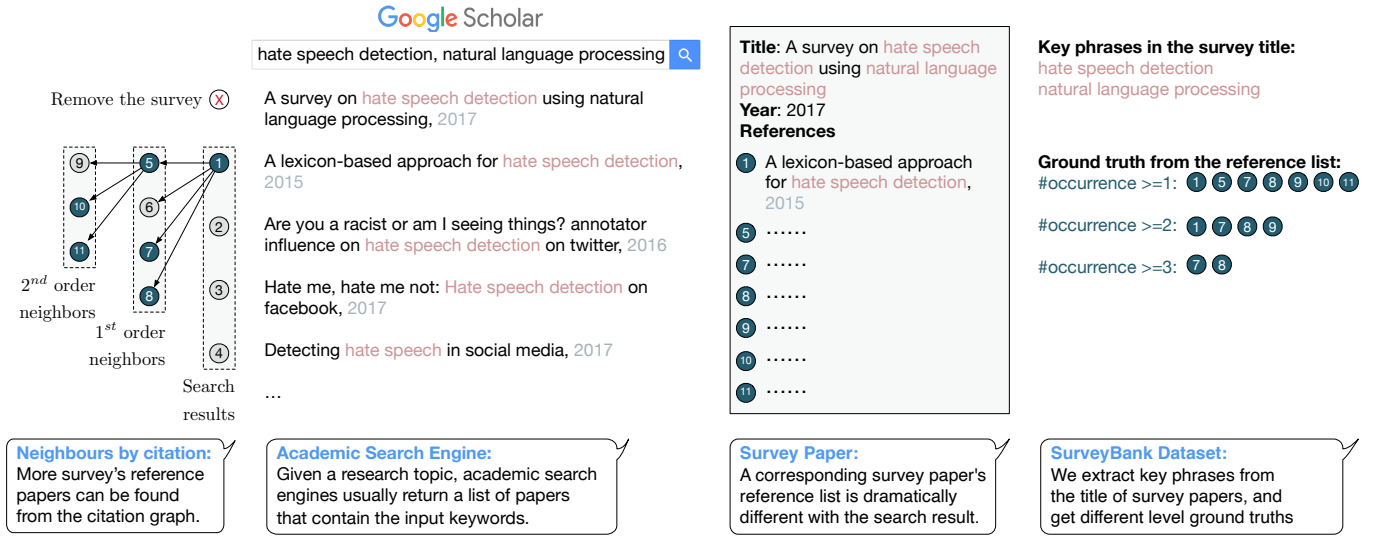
Google Scholar

hate speech detection, natural language processing

Remove the survey ⓧ

9 5 1

10 6 2

11 7 3

8 4

$2^{nd}$ order neighbors

$1^{st}$ order neighbors

Search results

A survey on hate speech detection using natural language processing, 2017

A lexicon-based approach for hate speech detection, 2015

Are you a racist or am I seeing things? annotator influence on hate speech detection on twitter, 2016

Hate me, hate me not: Hate speech detection on facebook, 2017

Detecting hate speech in social media, 2017

…

Title: A survey on hate speech detection using natural language processing
Year: 2017
References

1 A lexicon-based approach for hate speech detection, 2015
5 ……
7 ……
8 ……
9 ……
10 ……
11 ……

Key phrases in the survey title:
hate speech detection
natural language processing

Ground truth from the reference list:
#occurrence >=1: 1 5 7 8 9 10 11

#occurrence >=2: 1 7 8 9

#occurrence >=3: 7 8

Neighbours by citation:
More survey's reference papers can be found from the citation graph.

Academic Search Engine:
Given a research topic, academic search engines usually return a list of papers that contain the input keywords.

Survey Paper:
A corresponding survey paper's reference list is dramatically different with the search result.

SurveyBank Dataset:
We extract key phrases from the title of survey papers, and get different level ground truths